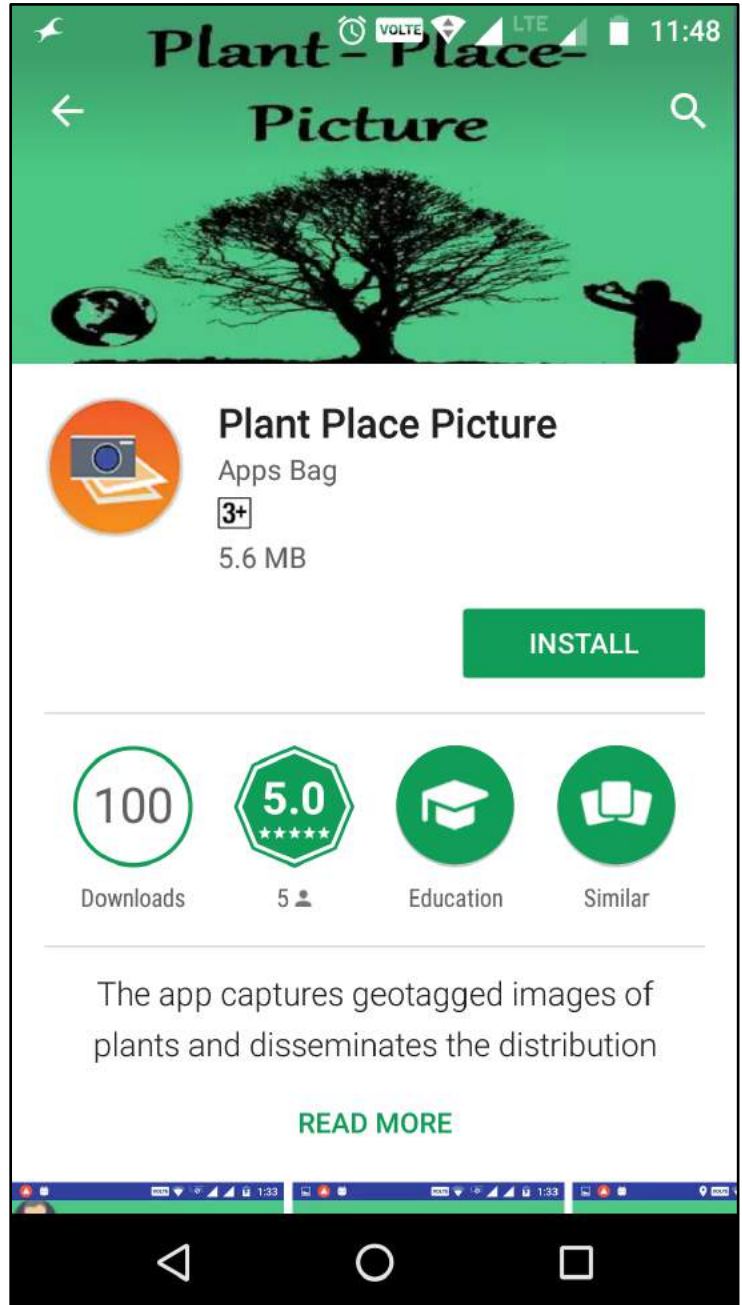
VOLTE LTE 11:48

Plant - Place-
Picture

Plant Place Picture
Apps Bag
3+
5.6 MB

INSTALL

100
Downloads

5.0
5

Education

Similar

The app captures geotagged images of plants and disseminates the distribution

READ MORE

1:33
1:33